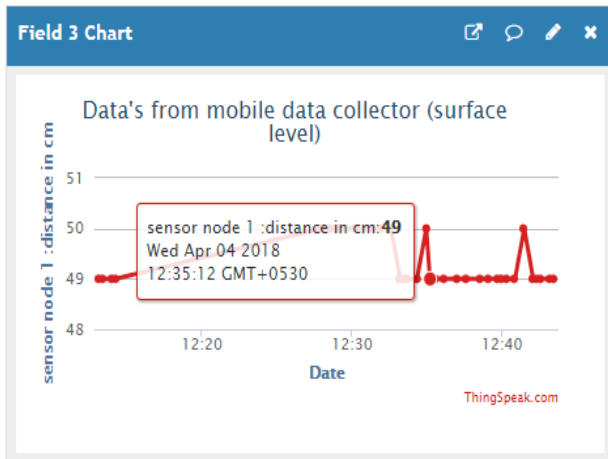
Field 3 Chart

Data's from mobile data collector (surface level)

sensor node 1 :distance in cm

51
50
49
48

sensor node 1 :distance in cm: **49**
Wed Apr 04 2018
12:35:12 GMT+0530

12:20
12:30
12:40

Date

ThingSpeak.com